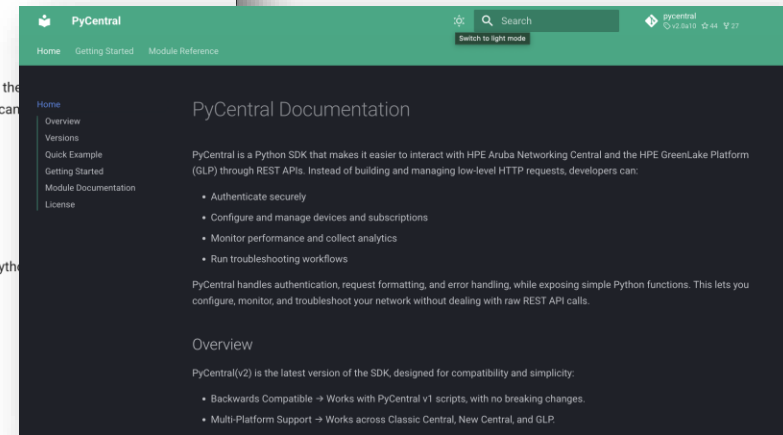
PyCentral

Search

Switch to light mode

pycentral
v2.0a10 ☆44 ⑂27

Home Getting Started Module Reference

the
can

ytho

Home
Overview
Versions
Quick Example
Getting Started
Module Documentation
License

PyCentral Documentation

PyCentral is a Python SDK that makes it easier to interact with HPE Aruba Networking Central and the HPE GreenLake Platform (GLP) through REST APIs. Instead of building and managing low-level HTTP requests, developers can:

• Authenticate securely
• Configure and manage devices and subscriptions
• Monitor performance and collect analytics
• Run troubleshooting workflows

PyCentral handles authentication, request formatting, and error handling, while exposing simple Python functions. This lets you configure, monitor, and troubleshoot your network without dealing with raw REST API calls.

Overview

PyCentral(v2) is the latest version of the SDK, designed for compatibility and simplicity:

• Backwards Compatible → Works with PyCentral v1 scripts, with no breaking changes.
• Multi-Platform Support → Works across Classic Central, New Central, and GLP.